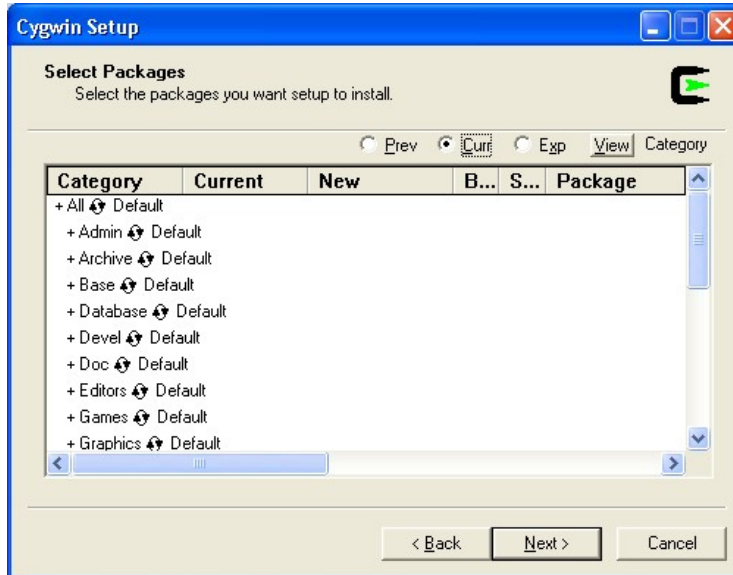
Cygwin Setup

Select Packages
Select the packages you want setup to install.

Prev Curr Exp View Category

| Category | Current | New | B... | S... | Package |
|---|---|---|---|---|---|
| + All Default | | | | | |
| + Admin Default | | | | | |
| + Archive Default | | | | | |
| + Base Default | | | | | |
| + Database Default | | | | | |
| + Devel Default | | | | | |
| + Doc Default | | | | | |
| + Editors Default | | | | | |
| + Games Default | | | | | |
| + Graphics Default | | | | | |

< Back Next > Cancel